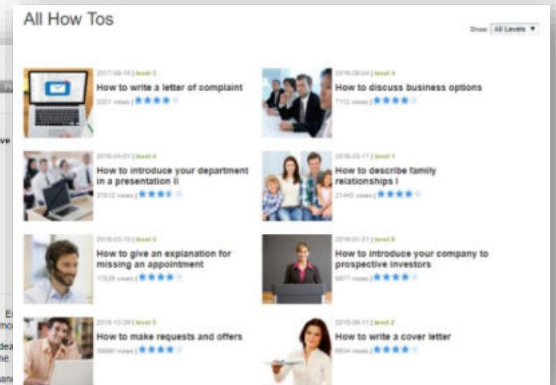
All How Tos

Show All Levels ▼

2017-08-18 | level 2
How to write a letter of complaint
2001 views |

2016-08-04 | level 4
How to discuss business options
7102 views |

2016-04-01 | level 4
How to introduce your department in a presentation II
37012 views |

2016-03-17 | level 1
How to describe family relationships I
21440 views |

2016-03-10 | level 3
How to give an explanation for missing an appointment
17028 views |

2016-01-21 | level 6
How to introduce your company to prospective investors
6877 views |

2015-10-28 | level 3
How to make requests and offers
36080 views |

2015-08-11 | level 2
How to write a cover letter
6834 views |